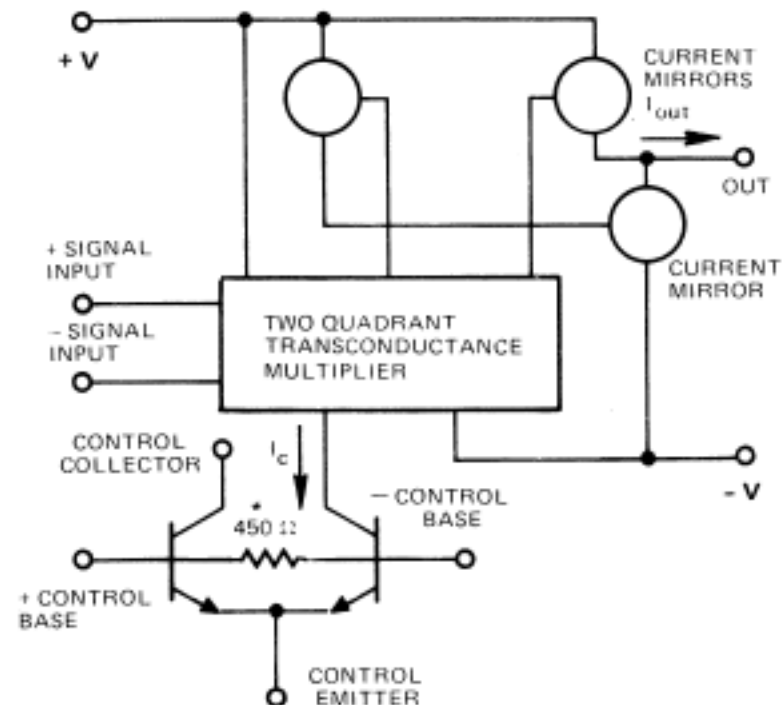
+ V

CURRENT MIRRORS

$I_{out}$

OUT

+ SIGNAL INPUT

– SIGNAL INPUT

CURRENT MIRROR

TWO QUADRANT TRANSCONDUCTANCE MULTIPLIER

CONTROL COLLECTOR

$I_C$

*

450 Ω

– CONTROL BASE

- V

+ CONTROL BASE

CONTROL EMITTER